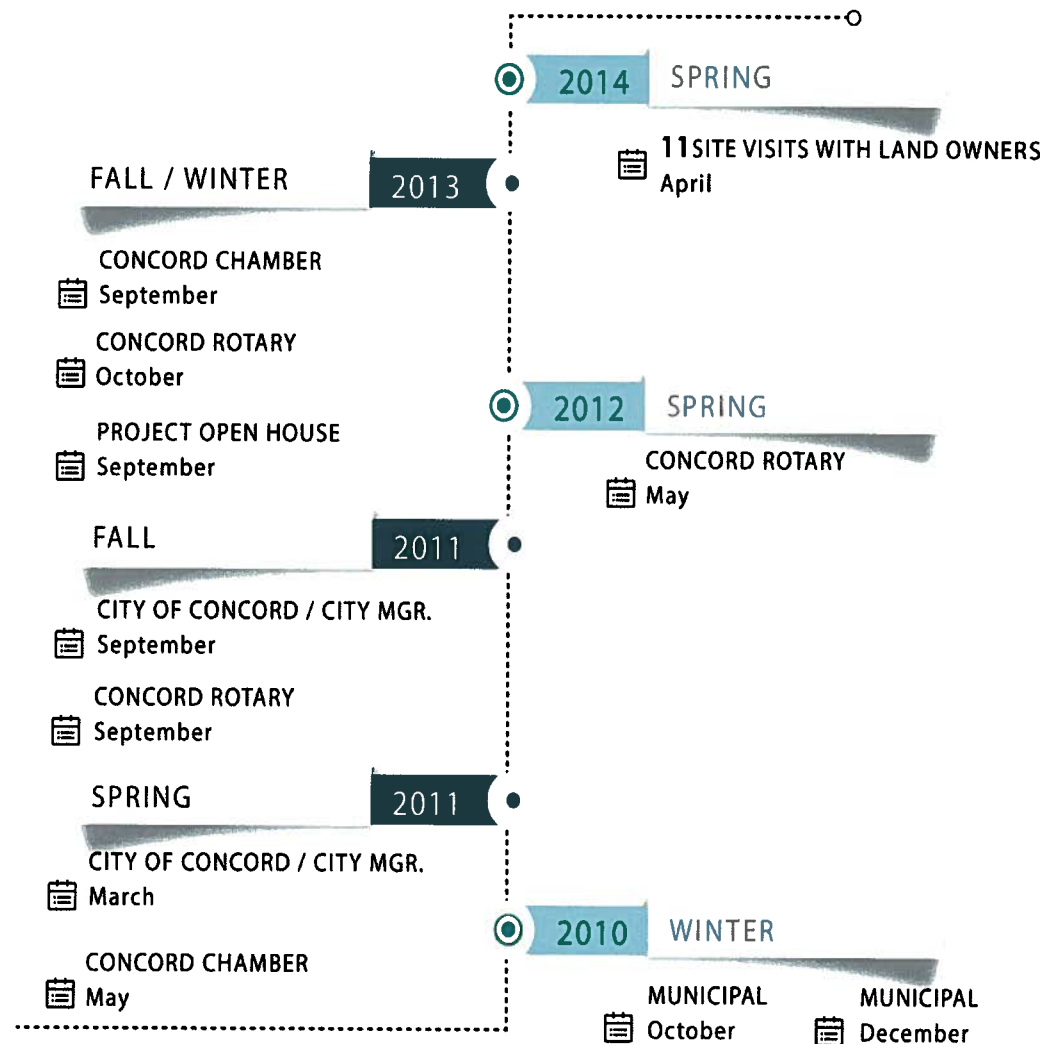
2014 SPRING

11 SITE VISITS WITH LAND OWNERS
April

FALL / WINTER 2013

CONCORD CHAMBER
September

CONCORD ROTARY
October

PROJECT OPEN HOUSE
September

2012 SPRING

CONCORD ROTARY
May

FALL 2011

CITY OF CONCORD / CITY MGR.
September

CONCORD ROTARY
September

SPRING 2011

CITY OF CONCORD / CITY MGR.
March

CONCORD CHAMBER
May

2010 WINTER

MUNICIPAL
October

MUNICIPAL
December